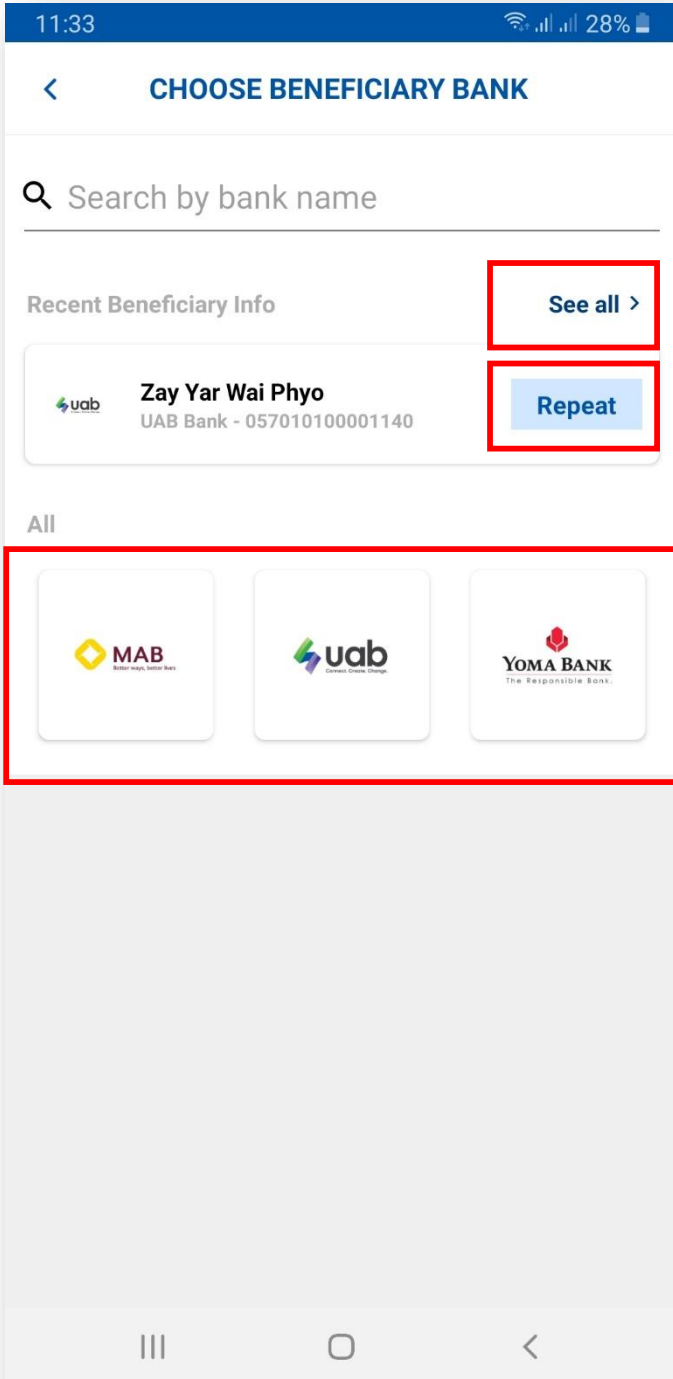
11:33 28%

<

CHOOSE BENEFICIARY BANK

Search by bank name

Recent Beneficiary Info

See all >

uab

Zay Yar Wai Phyo

UAB Bank - 057010100001140

Repeat

All

MAB
Better ways, better lives

uab
Connect. Create. Change.

YOMA BANK
The Responsible Bank.